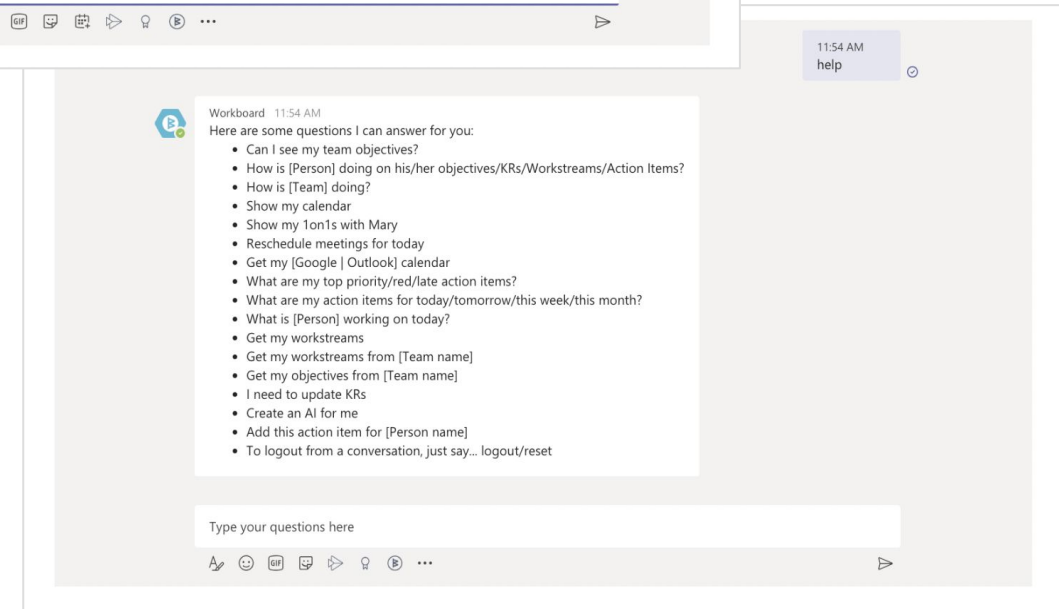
GIF ···

11:54 AM
help

Workboard 11:54 AM
Here are some questions I can answer for you:
- Can I see my team objectives?
- How is [Person] doing on his/her objectives/KRs/Workstreams/Action Items?
- How is [Team] doing?
- Show my calendar
- Show my 1on1s with Mary
- Reschedule meetings for today
- Get my [Google | Outlook] calendar
- What are my top priority/red/late action items?
- What are my action items for today/tomorrow/this week/this month?
- What is [Person] working on today?
- Get my workstreams
- Get my workstreams from [Team name]
- Get my objectives from [Team name]
- I need to update KRs
- Create an AI for me
- Add this action item for [Person name]
- To logout from a conversation, just say... logout/reset

Type your questions here

GIF ···